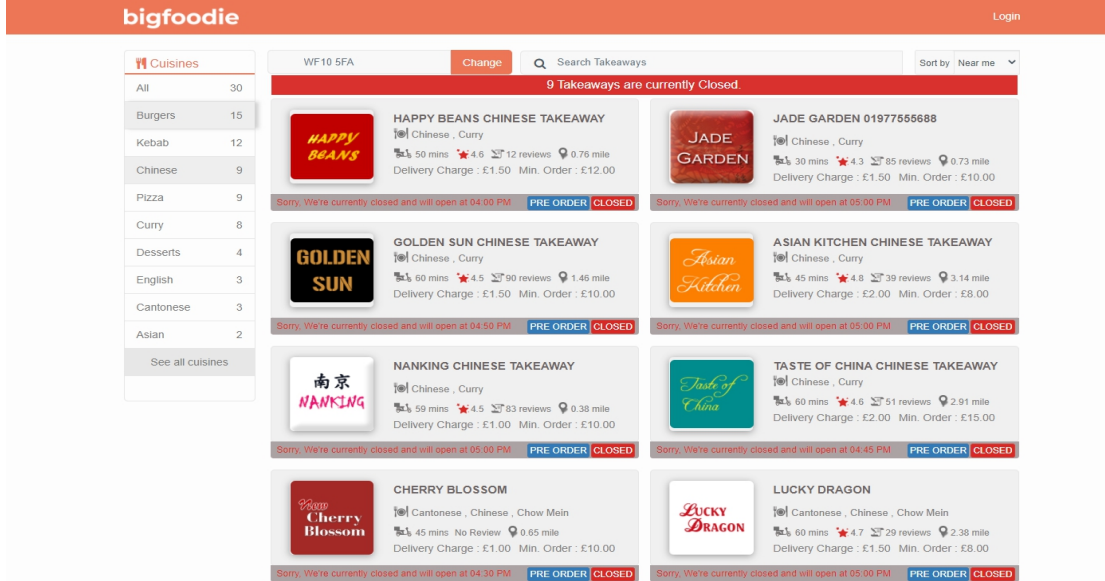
bigfoodie

Login

Cuisines

| All | 30 |
|---|---|
| Burgers | 15 |
| Kebab | 12 |
| Chinese | 9 |
| Pizza | 9 |
| Curry | 8 |
| Desserts | 4 |
| English | 3 |
| Cantonese | 3 |
| Asian | 2 |

See all cuisines

WF10 5FA

Change

Search Takeaways

Sort by Near me

9 Takeaways are currently Closed.

HAPPY BEANS

HAPPY BEANS CHINESE TAKEAWAY
Chinese , Curry
50 mins 4.6 12 reviews 0.76 mile
Delivery Charge : £1.50 Min. Order : £12.00
Sorry, We're currently closed and will open at 04:00 PM PRE ORDER CLOSED

JADE GARDEN

JADE GARDEN 01977555688
Chinese , Curry
30 mins 4.3 85 reviews 0.73 mile
Delivery Charge : £1.50 Min. Order : £10.00
Sorry, We're currently closed and will open at 05:00 PM PRE ORDER CLOSED

GOLDEN SUN

GOLDEN SUN CHINESE TAKEAWAY
Chinese , Curry
60 mins 4.5 90 reviews 1.46 mile
Delivery Charge : £1.50 Min. Order : £10.00
Sorry, We're currently closed and will open at 04:50 PM PRE ORDER CLOSED

Asian Kitchen

ASIAN KITCHEN CHINESE TAKEAWAY
Chinese , Curry
45 mins 4.8 39 reviews 3.14 mile
Delivery Charge : £2.00 Min. Order : £8.00
Sorry, We're currently closed and will open at 05:00 PM PRE ORDER CLOSED

南京 NANKING

NANKING CHINESE TAKEAWAY
Chinese , Curry
59 mins 4.5 83 reviews 0.38 mile
Delivery Charge : £1.00 Min. Order : £10.00
Sorry, We're currently closed and will open at 05:00 PM PRE ORDER CLOSED

Taste of China

TASTE OF CHINA CHINESE TAKEAWAY
Chinese , Curry
60 mins 4.6 51 reviews 2.91 mile
Delivery Charge : £2.00 Min. Order : £15.00
Sorry, We're currently closed and will open at 04:45 PM PRE ORDER CLOSED

New Cherry Blossom

CHERRY BLOSSOM
Cantonese , Chinese , Chow Mein
45 mins No Review 0.65 mile
Delivery Charge : £1.00 Min. Order : £10.00
Sorry, We're currently closed and will open at 04:30 PM PRE ORDER CLOSED

LUCKY DRAGON

LUCKY DRAGON
Cantonese , Chinese , Chow Mein
60 mins 4.7 29 reviews 2.38 mile
Delivery Charge : £1.50 Min. Order : £8.00
Sorry, We're currently closed and will open at 05:00 PM PRE ORDER CLOSED